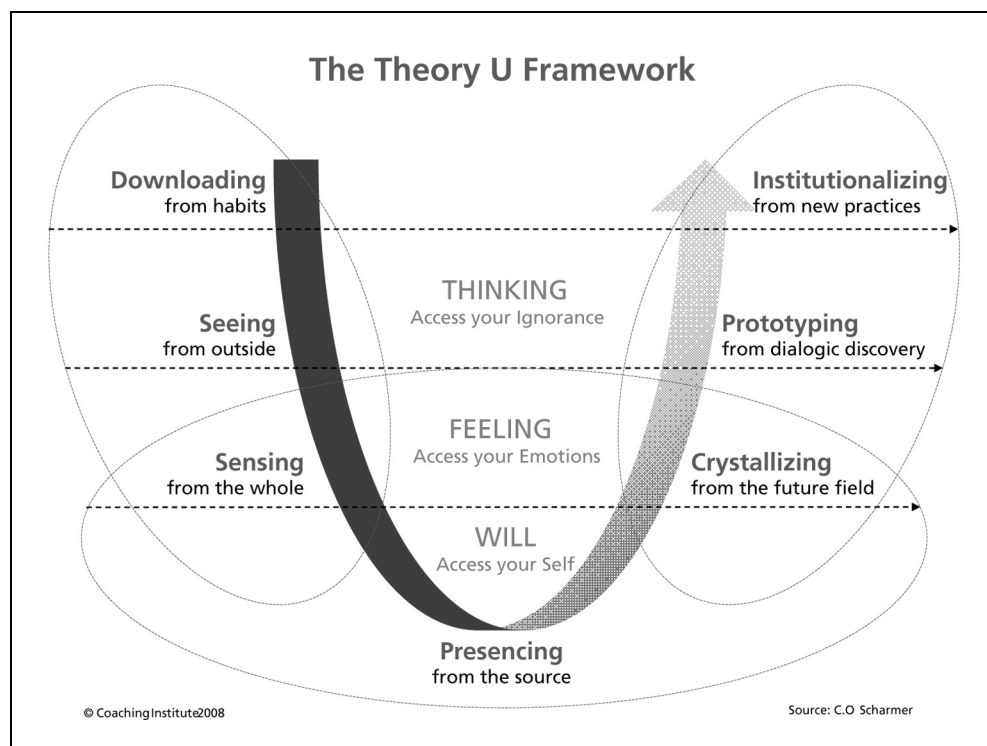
The Theory U Framework

Downloading
from habits

Institutionalizing
from new practices

THINKING
Access your Ignorance

Seeing
from outside

Prototyping
from dialogic discovery

FEELING
Access your Emotions

Sensing
from the whole

Crystallizing
from the future field

WILL
Access your Self

Presencing
from the source

© CoachingInstitute2008

Source: C.O Scharmer